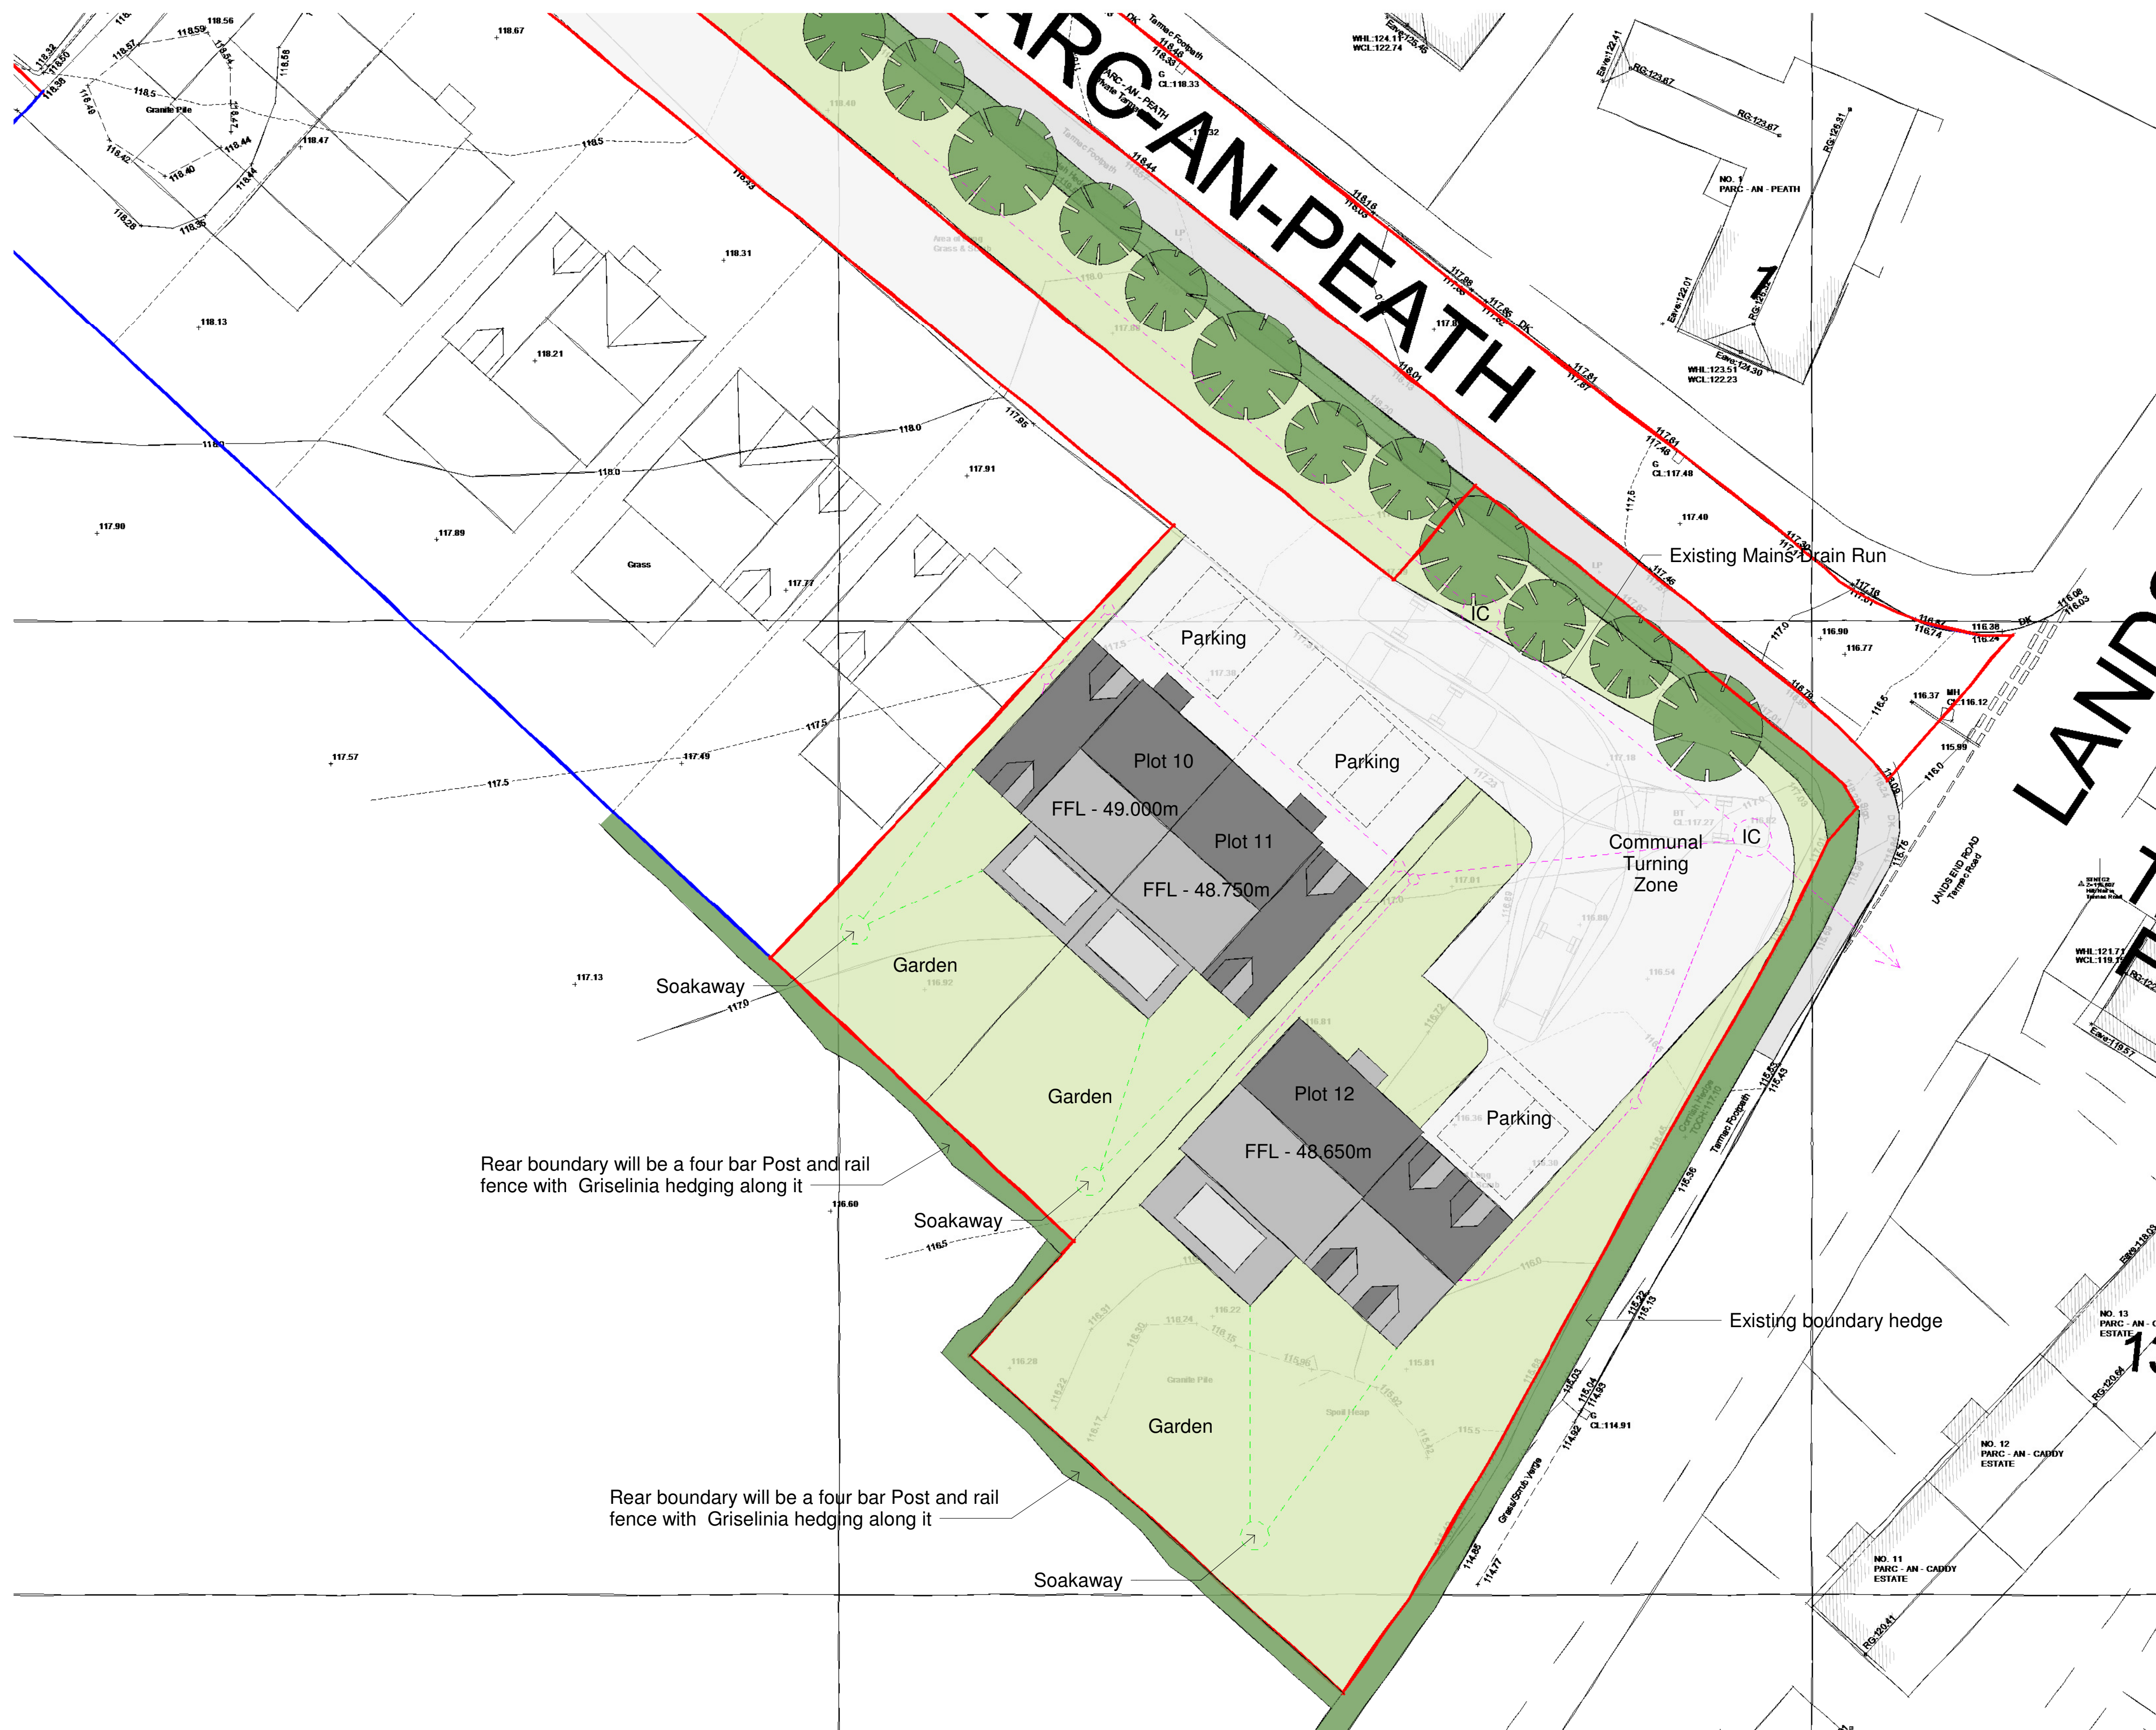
PARC-AN-PEATH

Existing Mains Drain Run

IC

Parking

Parking

Plot 10

FFL - 49.000m

Plot 11

FFL - 48.750m

Communal Turning Zone

IC

Garden

Soakaway

Garden

Plot 12

FFL - 48.650m

Parking

Rear boundary will be a four bar Post and rail fence with Griselinia hedging along it

Soakaway

Existing boundary hedge

Garden

Rear boundary will be a four bar Post and rail fence with Griselinia hedging along it

Soakaway

NO. 1 PARC - AN - PEATH

1

NO. 13 PARC - AN - C ESTATE

NO. 12 PARC - AN - CADDY ESTATE

NO. 11 PARC - AN - CADDY ESTATE

LANDS END ROAD Tarmac Road

LAND

Tarmac Footpath

Grass/Scrub Verge

Granite Pile

Grass

Spoil Heap

WHL:124.11 WCL:122.74

WHL:123.51 WCL:122.23

WHL:121.71 WCL:119.1

GL:118.33

GL:117.48

GL:116.12

GL:114.91

118.56

118.59

118.67

118.5

118.47

118.31

118.13

118.21

118.0

117.91

117.90

117.89

117.77

117.5

117.49

117.57

117.13

117.0

116.60

116.5

117.40

116.90

116.77

116.37

115.99

116.0